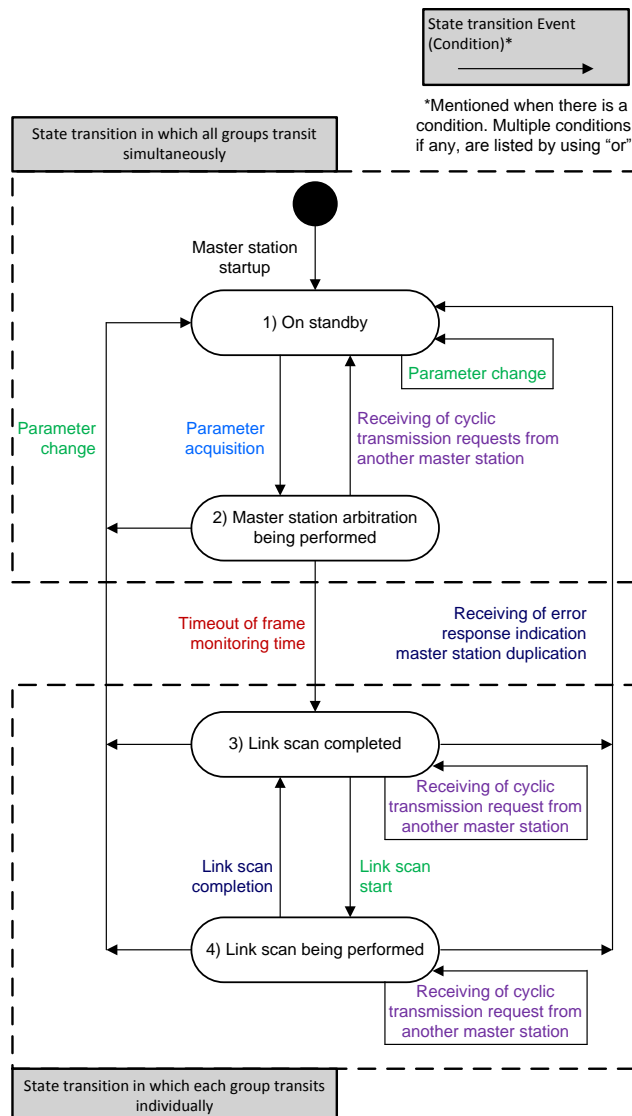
State transition Event (Condition)*

*Mentioned when there is a condition. Multiple conditions if any, are listed by using "or"

State transition in which all groups transit simultaneously

Master station startup

1) On standby

Parameter change

Parameter change

Parameter acquisition

Receiving of cyclic transmission requests from another master station

2) Master station arbitration being performed

Timeout of frame monitoring time

Receiving of error response indication master station duplication

3) Link scan completed

Receiving of cyclic transmission request from another master station

Link scan completion

Link scan start

4) Link scan being performed

Receiving of cyclic transmission request from another master station

State transition in which each group transits individually